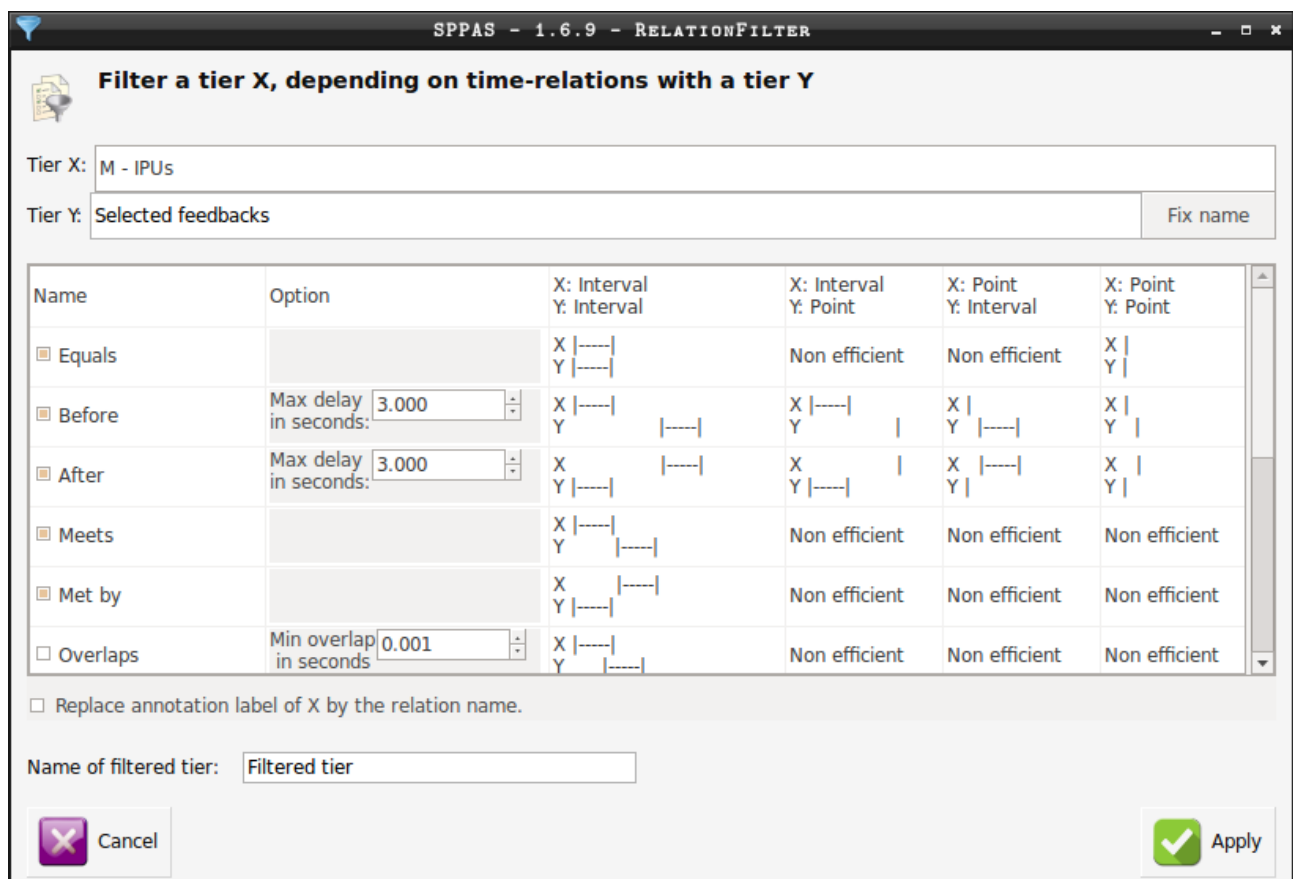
SPPAS - 1.6.9 - RelationFilter

Filter a tier X, depending on time-relations with a tier Y

Tier X: M - IPUs

Tier Y: Selected feedbacks

Fix name

| Name | Option | X: Interval Y: Interval | X: Interval Y: Point | X: Point Y: Interval | X: Point Y: Point |
|---|---|---|---|---|---|
| Equals | | X \|-----\| Y \|-----\| | Non efficient | Non efficient | X \| Y \| |
| Before | Max delay in seconds: 3.000 | X \|-----\| Y \|-----\| | X \|-----\| Y \| | X \| Y \|-----\| | X \| Y \| |
| After | Max delay in seconds: 3.000 | X \|-----\| Y \|-----\| | X \| Y \|-----\| | X \|-----\| Y \| | X \| Y \| |
| Meets | | X \|-----\| Y \|-----\| | Non efficient | Non efficient | Non efficient |
| Met by | | X \|-----\| Y \|-----\| | Non efficient | Non efficient | Non efficient |
| Overlaps | Min overlap in seconds 0.001 | X \|-----\| Y \|-----\| | Non efficient | Non efficient | Non efficient |

Replace annotation label of X by the relation name.

Name of filtered tier: Filtered tier

Cancel

Apply